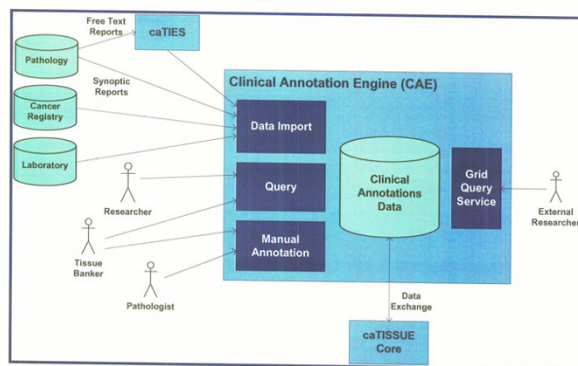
Free Text Reports

caTIES

Pathology

Synoptic Reports

Cancer Registry

Laboratory

Clinical Annotation Engine (CAE)

Data Import

Query

Manual Annotation

Clinical Annotations Data

Grid Query Service

Researcher

Tissue Banker

Pathologist

External Researcher

Data Exchange

caTISSUE Core